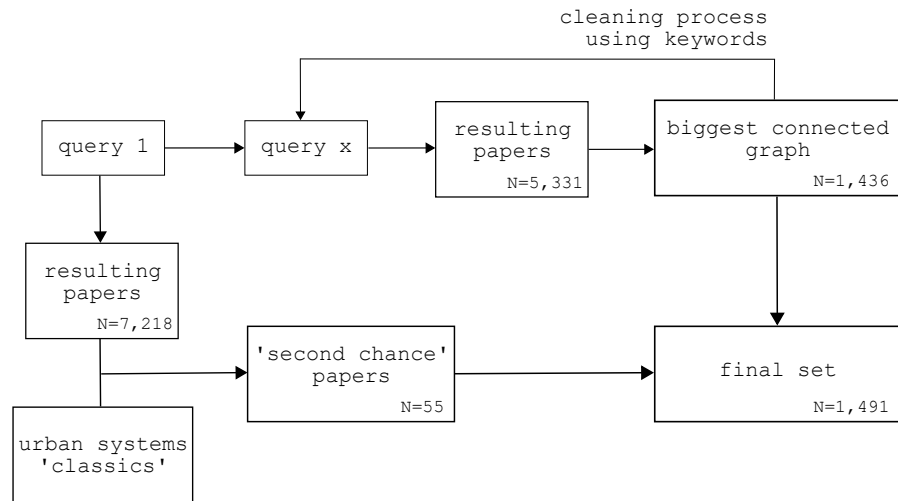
cleaning process using keywords

query 1

query x

resulting papers
N=5,331

biggest connected graph
N=1,436

resulting papers
N=7,218

'second chance' papers
N=55

final set
N=1,491

urban systems 'classics'